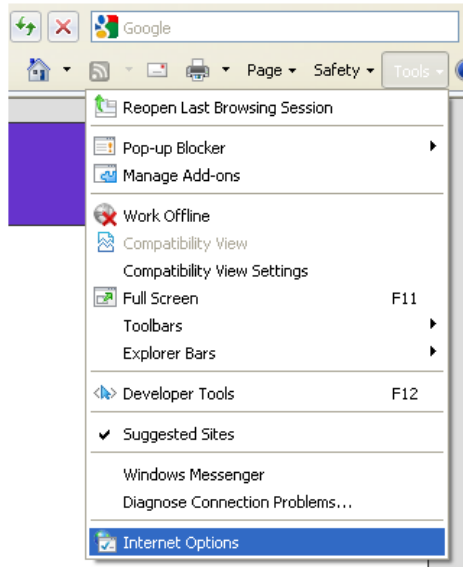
Google

Page ▾ Safety ▾ Tools ▾

Reopen Last Browsing Session

Pop-up Blocker
Manage Add-ons

Work Offline
Compatibility View
Compatibility View Settings
Full Screen F11
Toolbars
Explorer Bars

Developer Tools F12

Suggested Sites

Windows Messenger
Diagnose Connection Problems...

Internet Options